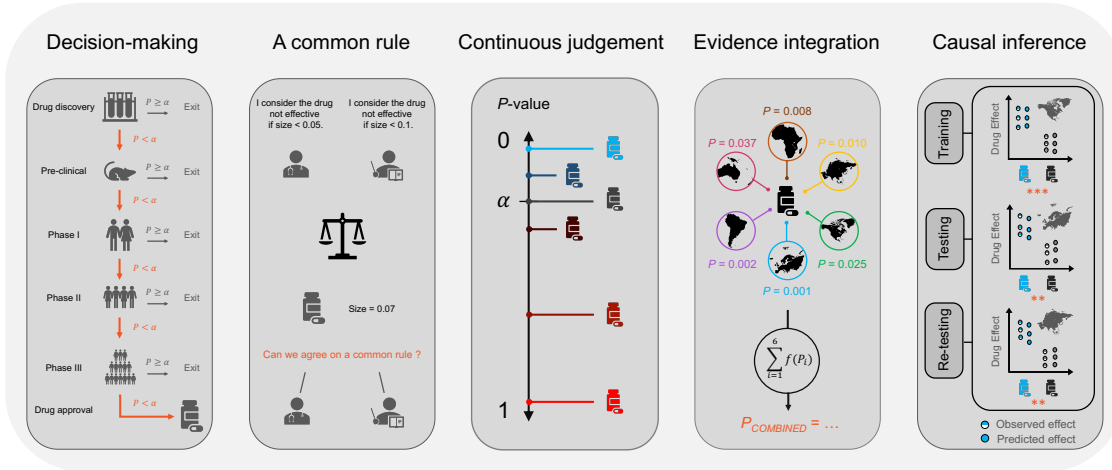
Decision-making

Drug discovery $P \geq \alpha$ Exit
$P < \alpha$
Pre-clinical $P \geq \alpha$ Exit
$P < \alpha$
Phase I $P \geq \alpha$ Exit
$P < \alpha$
Phase II $P \geq \alpha$ Exit
$P < \alpha$
Phase III $P \geq \alpha$ Exit
Drug approval $P < \alpha$

A common rule

I consider the drug not effective if size < 0.05.

I consider the drug not effective if size < 0.1.

Size = 0.07

Can we agree on a common rule ?

Continuous judgement

$P$-value
0
$\alpha$
1

Evidence integration

$P$ = 0.008
$P$ = 0.037
$P$ = 0.010
$P$ = 0.002
$P$ = 0.025
$P$ = 0.001

$\sum_{i=1}^{6} f(P_i)$

$P_{COMBINED}$ = …

Causal inference

Training
Drug Effect
***

Testing
Drug Effect
**

Re-testing
Drug Effect
**

Observed effect
Predicted effect